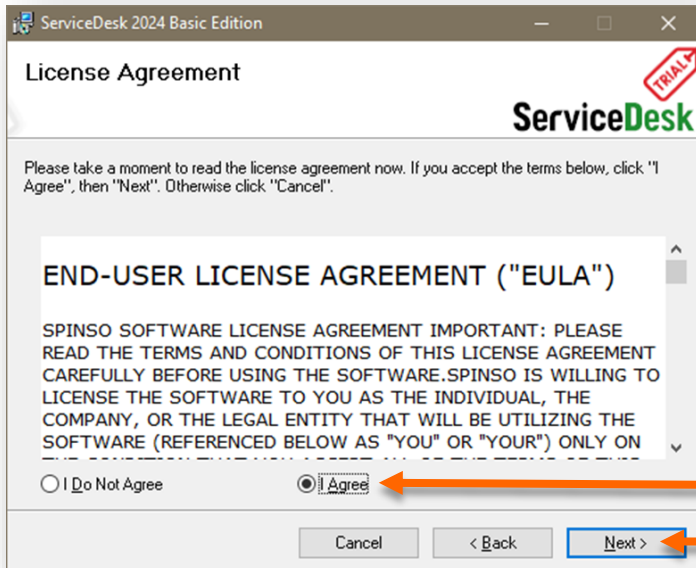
ServiceDesk 2024 Basic Edition

License Agreement

TRIAL

ServiceDesk

Please take a moment to read the license agreement now. If you accept the terms below, click "I Agree", then "Next". Otherwise click "Cancel".

END-USER LICENSE AGREEMENT ("EULA")

SPINSO SOFTWARE LICENSE AGREEMENT IMPORTANT: PLEASE READ THE TERMS AND CONDITIONS OF THIS LICENSE AGREEMENT CAREFULLY BEFORE USING THE SOFTWARE.SPINSO IS WILLING TO LICENSE THE SOFTWARE TO YOU AS THE INDIVIDUAL, THE COMPANY, OR THE LEGAL ENTITY THAT WILL BE UTILIZING THE SOFTWARE (REFERENCED BELOW AS "YOU" OR "YOUR") ONLY ON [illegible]

I Do Not Agree

I Agree

Cancel

< Back

Next >